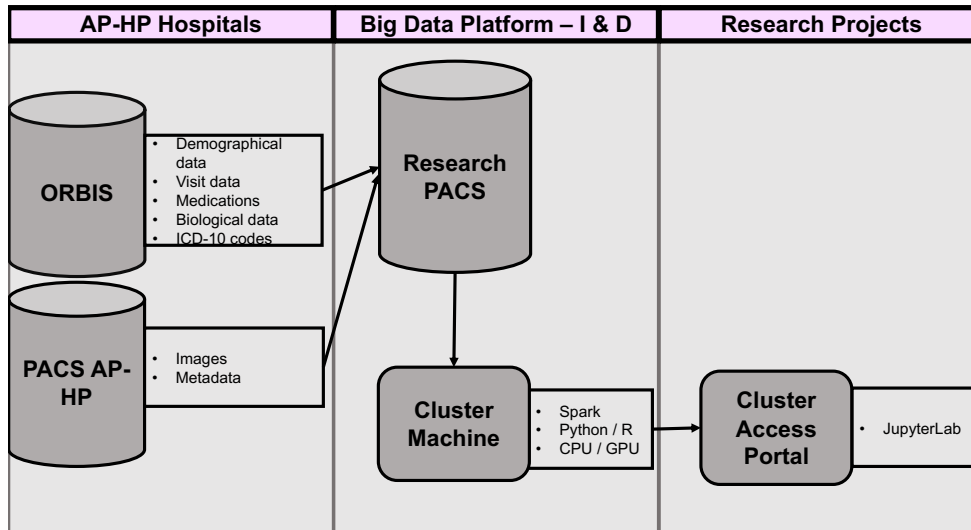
AP-HP Hospitals

Big Data Platform – I & D

Research Projects

ORBIS

- Demographical data
- Visit data
- Medications
- Biological data
- ICD-10 codes

PACS AP-HP

- Images
- Metadata

Research PACS

Cluster Machine

- Spark
- Python / R
- CPU / GPU

Cluster Access Portal

- JupyterLab